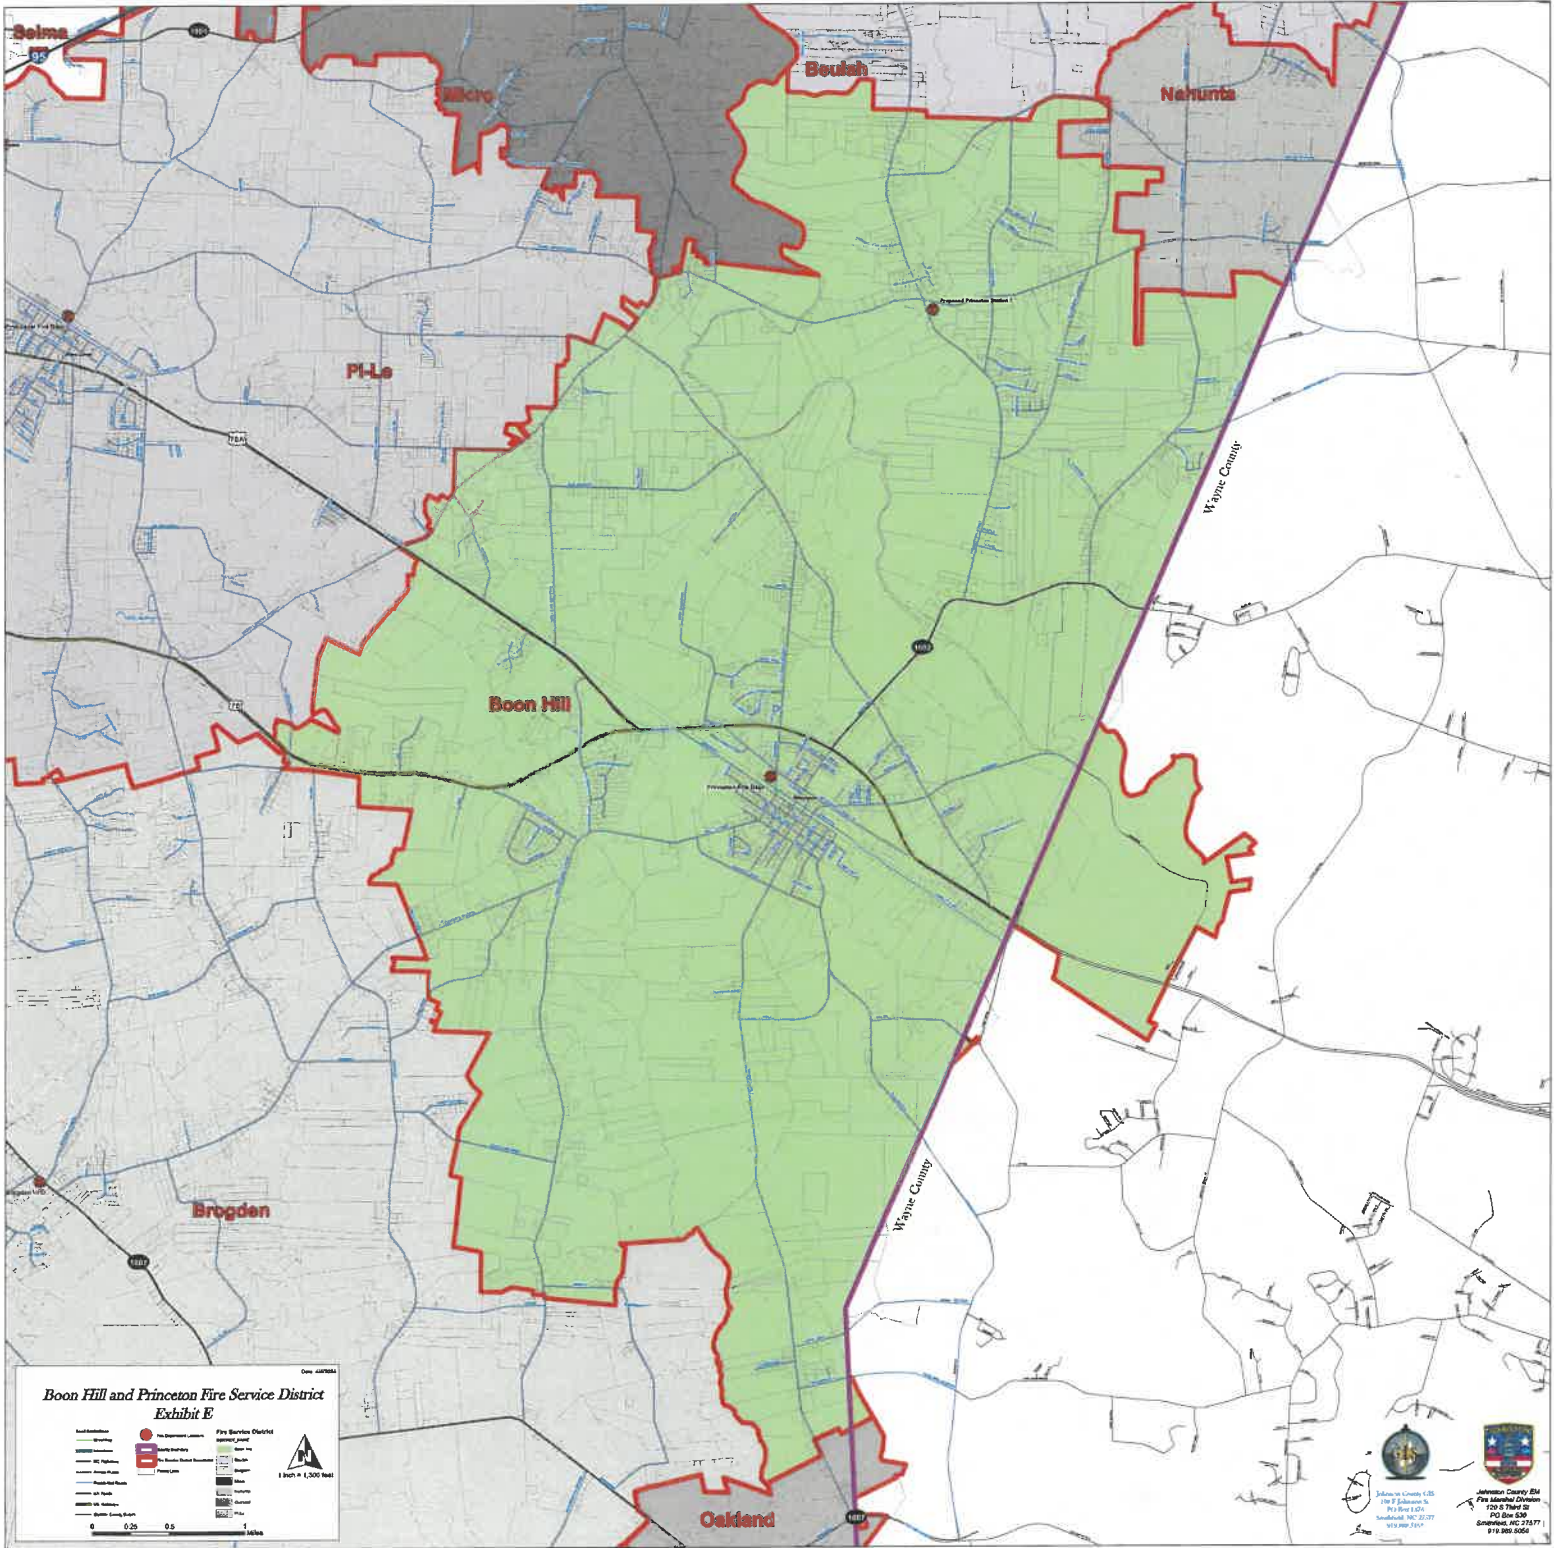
Selma

95

Micro

Beulah

Nahunta

Proposed Princeton District 1

Pi-Le

70A

Wayne County

Boon Hill

70

Princeton Fire Dept

Brogden

Wayne County

Oakland

Boon Hill and Princeton Fire Service District
Exhibit E

Fire Service District

1 inch = 1,300 feet

0 0.25 0.5 1 Miles

Johnston County EM
Fire Marshal Division
120 S Third St
PO Box 536
Smithfield, NC 27577
919.989.5050